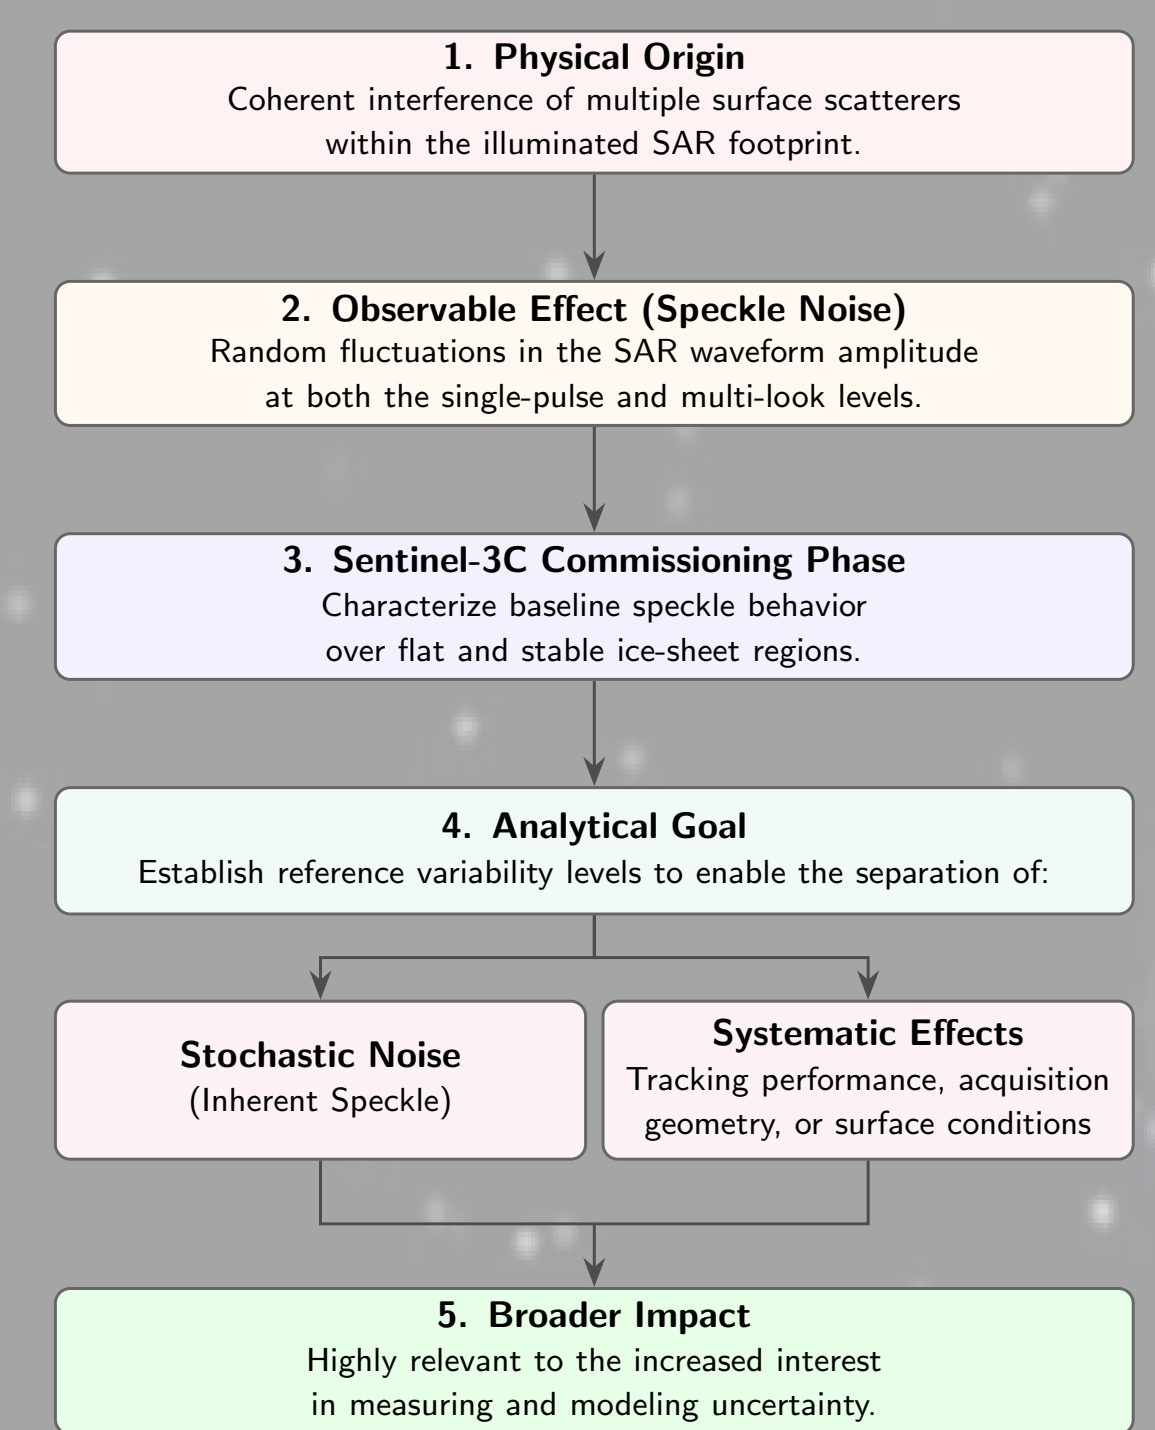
1. Physical Origin
Coherent interference of multiple surface scatterers within the illuminated SAR footprint.

2. Observable Effect (Speckle Noise)
Random fluctuations in the SAR waveform amplitude at both the single-pulse and multi-look levels.

3. Sentinel-3C Commissioning Phase
Characterize baseline speckle behavior over flat and stable ice-sheet regions.

4. Analytical Goal
Establish reference variability levels to enable the separation of:

Stochastic Noise
(Inherent Speckle)

Systematic Effects
Tracking performance, acquisition geometry, or surface conditions

5. Broader Impact
Highly relevant to the increased interest in measuring and modeling uncertainty.